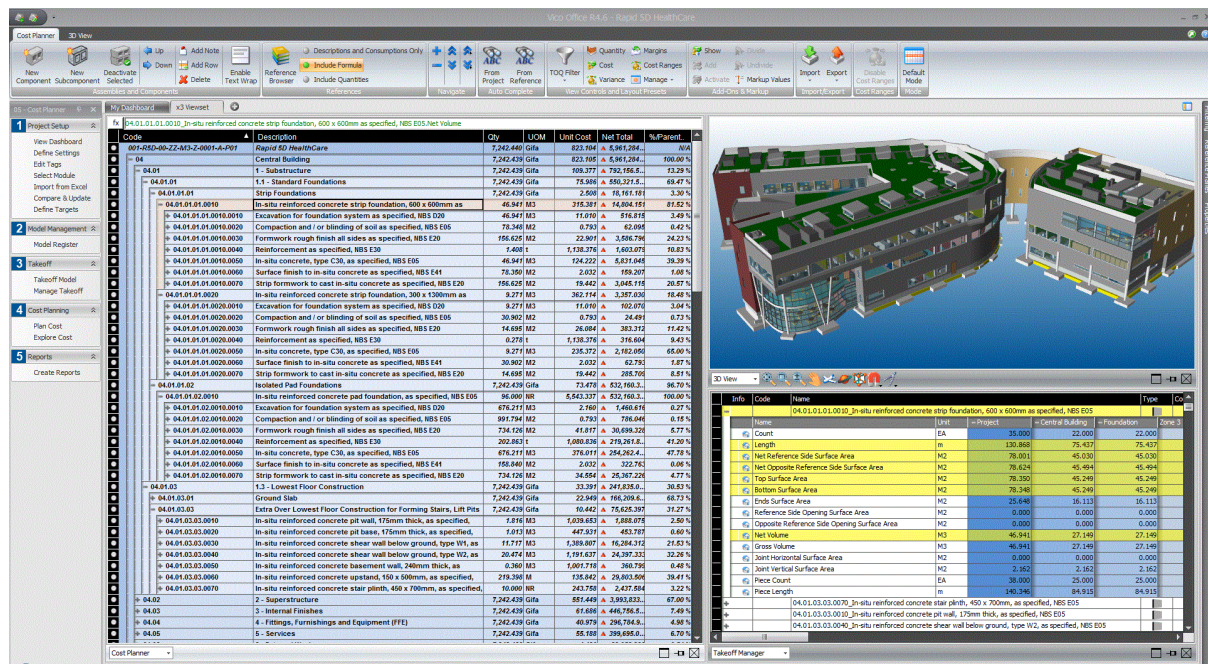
Vico Office R4.6 - Rapid 5D HealthCare

Cost Planner 3D View

New Component New Subcomponent Deactivate Selected Up Down Add Note Add Row Delete Enable Text Wrap
Assemblies and Components
Reference Browser Descriptions and Consumptions Only Include Formula Include Quantities
References
Navigate
From Project From Reference
Auto Complete
TOQ Filter Quantity Cost Variance Margins Cost Ranges Manage
View Controls and Layout Presets
Show Add Activate Disable Undivide Markup Values
Add-Ons & Markup
Import Export
Import/Export
Disable Cost Ranges
Cost Ranges
Default Mode
Mode

05 - Cost Planner

1 Project Setup
View Dashboard
Define Settings
Edit Tags
Select Module
Import from Excel
Compare & Update
Define Targets

2 Model Management
Model Register

3 Takeoff
Takeoff Model
Manage Takeoff

4 Cost Planning
Plan Cost
Explore Cost

5 Reports
Create Reports

My Dashboard x3 Viewset

fx 04.01.01.01.0010_In-situ reinforced concrete strip foundation, 600 x 600mm as specified, NBS E05.Net Volume

| Code | Description | Qty | UOM | Unit Cost | Net Total | %/Parent |
|---|---|---|---|---|---|---|
| 001-R5D-00-ZZ-M3-Z-0001-A-P01 | Rapid 5D HealthCare | 7,242.440 | Gifa | 823.105 | 5,961,284... | N/A |
| 04 | Central Building | 7,242.439 | Gifa | 823.105 | 5,961,284... | 100.00 % |
| 04.01 | 1 - Substructure | 7,242.439 | Gifa | 109.377 | 792,156.5... | 13.29 % |
| 04.01.01 | 1.1 - Standard Foundations | 7,242.439 | Gifa | 75.986 | 550,321.5... | 69.47 % |
| 04.01.01.01 | Strip Foundations | 7,242.439 | Gifa | 2.508 | 18,161.181 | 3.30 % |
| 04.01.01.01.0010 | In-situ reinforced concrete strip foundation, 600 x 600mm as | 46.941 | M3 | 315.381 | 14,804.151 | 81.52 % |
| 04.01.01.01.0010.0010 | Excavation for foundation system as specified, NBS D20 | 46.941 | M3 | 11.010 | 516.815 | 3.49 % |
| 04.01.01.01.0010.0020 | Compaction and / or blinding of soil as specified, NBS E05 | 78.348 | M2 | 0.793 | 62.095 | 0.42 % |
| 04.01.01.01.0010.0030 | Formwork rough finish all sides as specified, NBS E20 | 156.625 | M2 | 22.901 | 3,586.796 | 24.23 % |
| 04.01.01.01.0010.0040 | Reinforcement as specified, NBS E30 | 1.408 | t | 1,138.376 | 1,603.075 | 10.83 % |
| 04.01.01.01.0010.0050 | In-situ concrete, type C30, as specified, NBS E05 | 46.941 | M3 | 124.222 | 5,831.045 | 39.39 % |
| 04.01.01.01.0010.0060 | Surface finish to in-situ concrete as specified, NBS E41 | 78.350 | M2 | 2.032 | 159.207 | 1.08 % |
| 04.01.01.01.0010.0070 | Strip formwork to cast in-situ concrete as specified, NBS E20 | 156.625 | M2 | 19.442 | 3,045.115 | 20.57 % |
| 04.01.01.01.0020 | In-situ reinforced concrete strip foundation, 300 x 1300mm as | 9.277 | M3 | 362.114 | 3,357.030 | 18.48 % |
| 04.01.01.01.0020.0010 | Excavation for foundation system as specified, NBS D20 | 9.277 | M3 | 11.010 | 102.070 | 3.04 % |
| 04.01.01.01.0020.0020 | Compaction and / or blinding of soil as specified, NBS E05 | 30.902 | M2 | 0.793 | 24.491 | 0.73 % |
| 04.01.01.01.0020.0030 | Formwork rough finish all sides as specified, NBS E20 | 14.695 | M2 | 26.084 | 383.312 | 11.42 % |
| 04.01.01.01.0020.0040 | Reinforcement as specified, NBS E30 | 0.278 | t | 1,138.376 | 316.604 | 9.43 % |
| 04.01.01.01.0020.0050 | In-situ concrete, type C30, as specified, NBS E05 | 9.277 | M3 | 235.372 | 2,182.050 | 65.00 % |
| 04.01.01.01.0020.0060 | Surface finish to in-situ concrete as specified, NBS E41 | 30.902 | M2 | 2.032 | 62.793 | 1.87 % |
| 04.01.01.01.0020.0070 | Strip formwork to cast in-situ concrete as specified, NBS E20 | 14.695 | M2 | 19.442 | 285.709 | 8.51 % |
| 04.01.01.02 | Isolated Pad Foundations | 7,242.439 | Gifa | 73.478 | 532,160.3... | 96.70 % |
| 04.01.01.02.0010 | In-situ reinforced concrete pad foundation, as specified, NBS E05 | 96.000 | NR | 5,543.337 | 532,160.3... | 100.00 % |
| 04.01.01.02.0010.0010 | Excavation for foundation system as specified, NBS D20 | 676.211 | M3 | 2.160 | 1,460.616 | 0.27 % |
| 04.01.01.02.0010.0020 | Compaction and / or blinding of soil as specified, NBS E05 | 991.794 | M2 | 0.793 | 786.046 | 0.15 % |
| 04.01.01.02.0010.0030 | Formwork rough finish all sides as specified, NBS E20 | 734.126 | M2 | 41.817 | 30,699.328 | 5.77 % |
| 04.01.01.02.0010.0040 | Reinforcement as specified, NBS E30 | 202.863 | t | 1,080.836 | 219,261.8... | 41.20 % |
| 04.01.01.02.0010.0050 | In-situ concrete, type C30, as specified, NBS E05 | 676.211 | M3 | 376.011 | 254,262.4... | 47.78 % |
| 04.01.01.02.0010.0060 | Surface finish to in-situ concrete as specified, NBS E41 | 158.840 | M2 | 2.032 | 322.763 | 0.06 % |
| 04.01.01.02.0010.0070 | Strip formwork to cast in-situ concrete as specified, NBS E20 | 734.126 | M2 | 34.554 | 25,367.226 | 4.77 % |
| 04.01.03 | 1.3 - Lowest Floor Construction | 7,242.439 | Gifa | 33.391 | 241,835.0... | 30.53 % |
| 04.01.03.01 | Ground Slab | 7,242.439 | Gifa | 22.949 | 166,209.6... | 68.73 % |
| 04.01.03.03 | Extra Over Lowest Floor Construction for Forming Stairs, Lift Pits | 7,242.439 | Gifa | 10.442 | 75,625.397 | 31.27 % |
| 04.01.03.03.0010 | In-situ reinforced concrete pit wall, 175mm thick, as specified, | 1.816 | M3 | 1,039.653 | 1,888.075 | 2.50 % |
| 04.01.03.03.0020 | In-situ reinforced concrete pit base, 175mm thick, as specified, | 1.013 | M3 | 447.931 | 453.757 | 0.60 % |
| 04.01.03.03.0030 | In-situ reinforced concrete shear wall below ground, type W1, as | 11.717 | M3 | 1,389.807 | 16,284.312 | 21.53 % |
| 04.01.03.03.0040 | In-situ reinforced concrete shear wall below ground, type W2, as | 20.474 | M3 | 1,191.637 | 24,397.333 | 32.26 % |
| 04.01.03.03.0050 | In-situ reinforced concrete basement wall, 240mm thick, as | 0.360 | M3 | 1,001.718 | 360.799 | 0.48 % |
| 04.01.03.03.0060 | In-situ reinforced concrete upstand, 150 x 500mm, as specified, | 219.398 | M | 135.842 | 29,803.506 | 39.41 % |
| 04.01.03.03.0070 | In-situ reinforced concrete stair plinth, 450 x 700mm, as specified, | 10.000 | NR | 243.758 | 2,437.584 | 3.22 % |
| 04.02 | 2 - Superstructure | 7,242.439 | Gifa | 551.449 | 3,993,833... | 67.00 % |
| 04.03 | 3 - Internal Finishes | 7,242.439 | Gifa | 61.686 | 446,756.5... | 7.49 % |
| 04.04 | 4 - Fittings, Furnishings and Equipment (FFE) | 7,242.439 | Gifa | 40.979 | 296,784.9... | 4.98 % |
| 04.05 | 5 - Services | 7,242.439 | Gifa | 55.188 | 399,695.0... | 6.70 % |

Cost Planner

3D View

| Info | Code | Name | | | | Type |
|---|---|---|---|---|---|---|
| | | 04.01.01.01.0010_In-situ reinforced concrete strip foundation, 600 x 600mm as specified, NBS E05 | | | | |
| | Name | Unit | Project | Central Building | Foundation | Zone 3 |
| | Count | EA | 35.000 | 22.000 | 22.000 | |
| | Length | m | 130.868 | 75.437 | 75.437 | |
| | Net Reference Side Surface Area | M2 | 78.001 | 45.030 | 45.030 | |
| | Net Opposite Reference Side Surface Area | M2 | 78.624 | 45.494 | 45.494 | |
| | Top Surface Area | M2 | 78.350 | 45.249 | 45.249 | |
| | Bottom Surface Area | M2 | 78.348 | 45.249 | 45.249 | |
| | Ends Surface Area | M2 | 25.648 | 16.113 | 16.113 | |
| | Reference Side Opening Surface Area | M2 | 0.000 | 0.000 | 0.000 | |
| | Opposite Reference Side Opening Surface Area | M2 | 0.000 | 0.000 | 0.000 | |
| | Net Volume | M3 | 46.941 | 27.149 | 27.149 | |
| | Gross Volume | M3 | 46.941 | 27.149 | 27.149 | |
| | Joint Horizontal Surface Area | M2 | 0.000 | 0.000 | 0.000 | |
| | Joint Vertical Surface Area | M2 | 2.162 | 2.162 | 2.162 | |
| | Piece Count | EA | 38.000 | 25.000 | 25.000 | |
| | Piece Length | m | 140.346 | 84.915 | 84.915 | |
| | | 04.01.03.03.0070_In-situ reinforced concrete stair plinth, 450 x 700mm, as specified, NBS E05 | | | | |
| | | 04.01.03.03.0030_In-situ reinforced concrete pit wall, 175mm thick, as specified, NBS E05 | | | | |
| | | 04.01.03.03.0040_In-situ reinforced concrete shear wall below ground, type W2, as specified, NBS E05 | | | | |

Takeoff Manager